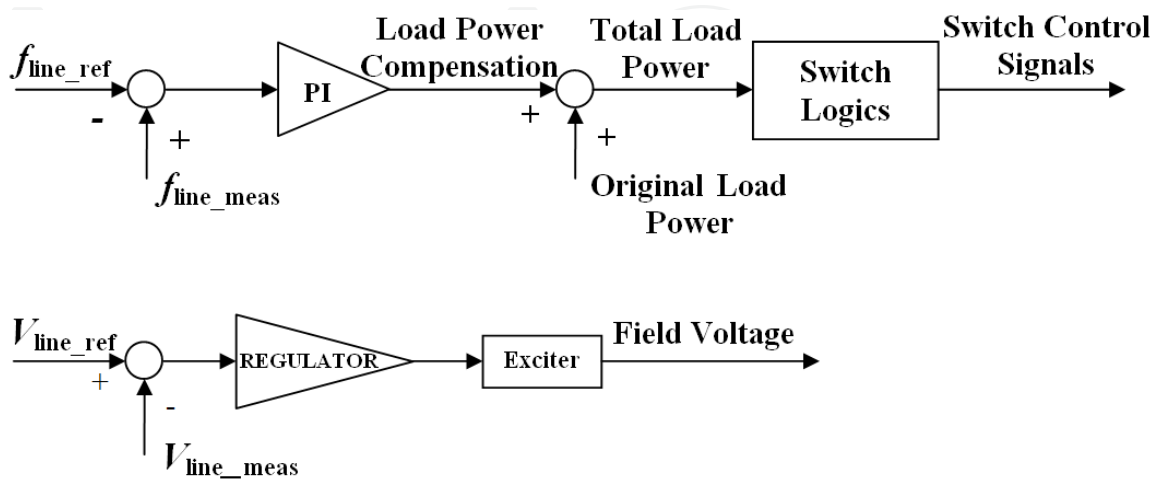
$f_{line\_ref}$
-
+
$f_{line\_meas}$
PI
Load Power Compensation
+
+
Total Load Power
Original Load Power
Switch Logics
Switch Control Signals

$V_{line\_ref}$
+
-
$V_{line\_meas}$
REGULATOR
Exciter
Field Voltage